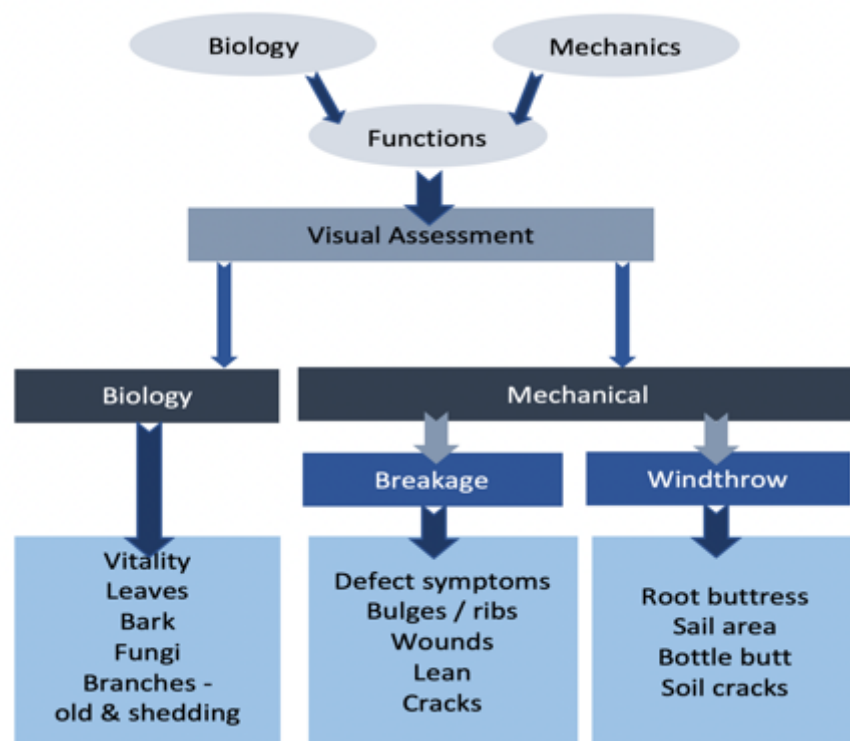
Biology

Mechanics

Functions

Visual Assessment

Biology

Mechanical

Breakage

Windthrow

Vitality
Leaves
Bark
Fungi
Branches - old & shedding

Defect symptoms
Bulges / ribs
Wounds
Lean
Cracks

Root buttress
Sail area
Bottle butt
Soil cracks